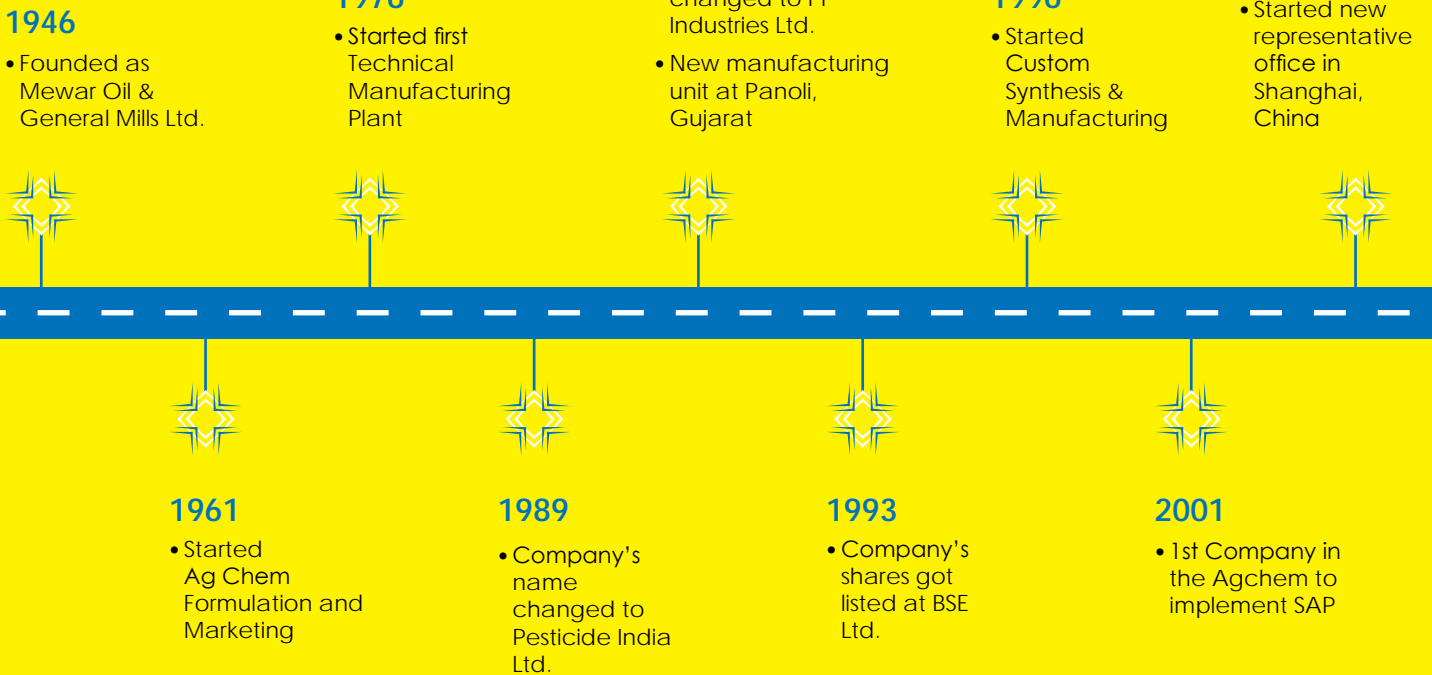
1946

• Founded as Mewar Oil & General Mills Ltd.

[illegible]

• Started first Technical Manufacturing Plant

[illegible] Industries Ltd.

• New manufacturing unit at Panoli, Gujarat

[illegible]

• Started Custom Synthesis & Manufacturing

• Started new representative office in Shanghai, China

1961

• Started Ag Chem Formulation and Marketing

1989

• Company's name changed to Pesticide India Ltd.

1993

• Company's shares got listed at BSE Ltd.

2001

• 1st Company in the Agchem to implement SAP